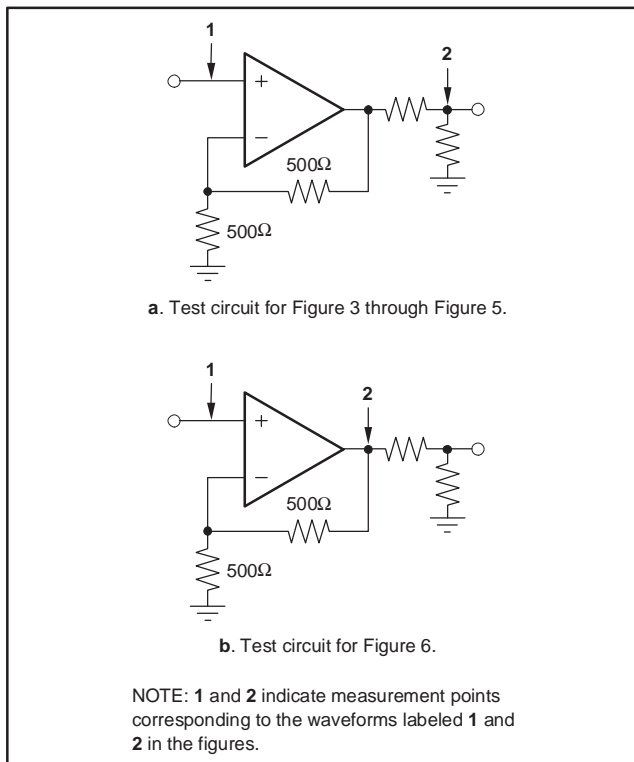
1

2

+

−

500Ω

500Ω

**a**. Test circuit for Figure 3 through Figure 5.

1

2

+

−

500Ω

500Ω

**b**. Test circuit for Figure 6.

NOTE: **1** and **2** indicate measurement points corresponding to the waveforms labeled **1** and **2** in the figures.